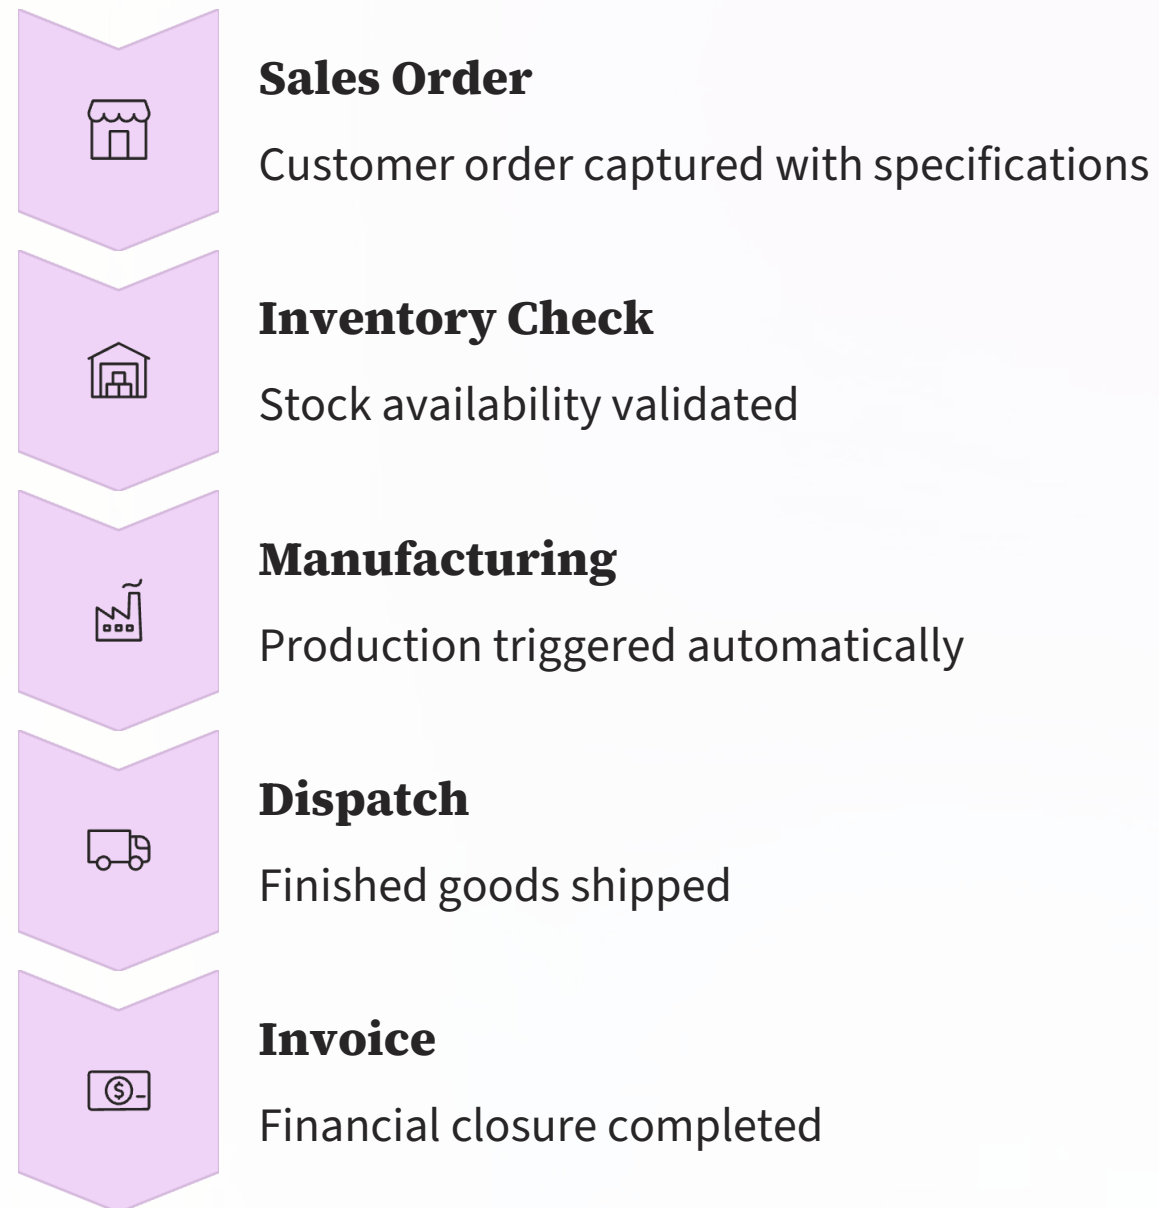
Sales Order

Customer order captured with specifications

Inventory Check

Stock availability validated

Manufacturing

Production triggered automatically

Dispatch

Finished goods shipped

Invoice

Financial closure completed